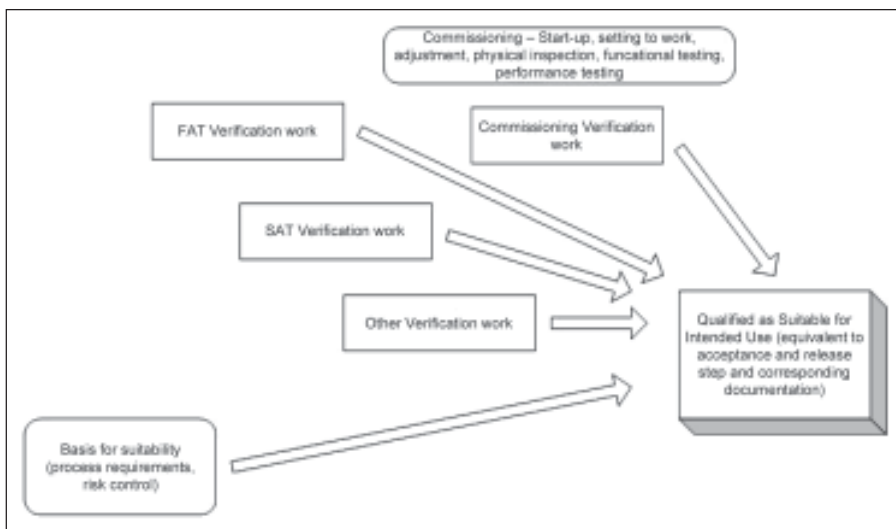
Commissioning – Start-up, setting to work, adjustment, physical inspection, funcational testing, performance testing

FAT Verification work

Commissioning Verification work

SAT Verification work

Other Verification work

Qualified as Suitable for Intended Use (equivalent to acceptance and release step and corresponding documentation)

Basis for suitability (process requirements, risk control)